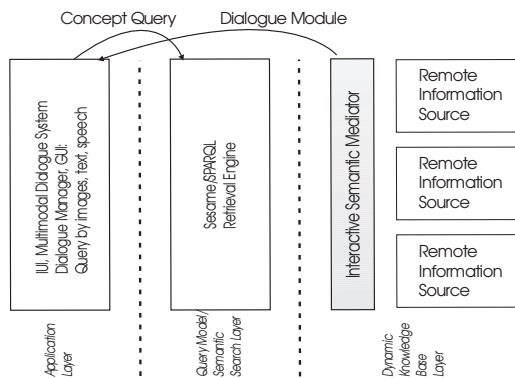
Concept Query

Dialogue Module

IUI, Multimodal Dialogue System
Dialogue Manager, GUI:
Query by images, text, speech

Sesame/SPARQL
Retrieval Engine

Interactive Semantic Mediator

Remote
Information
Source

Remote
Information
Source

Remote
Information
Source

Application
Layer

Query Model/
Semantic
Search Layer

Dynamic
Knowledge
Base
Layer